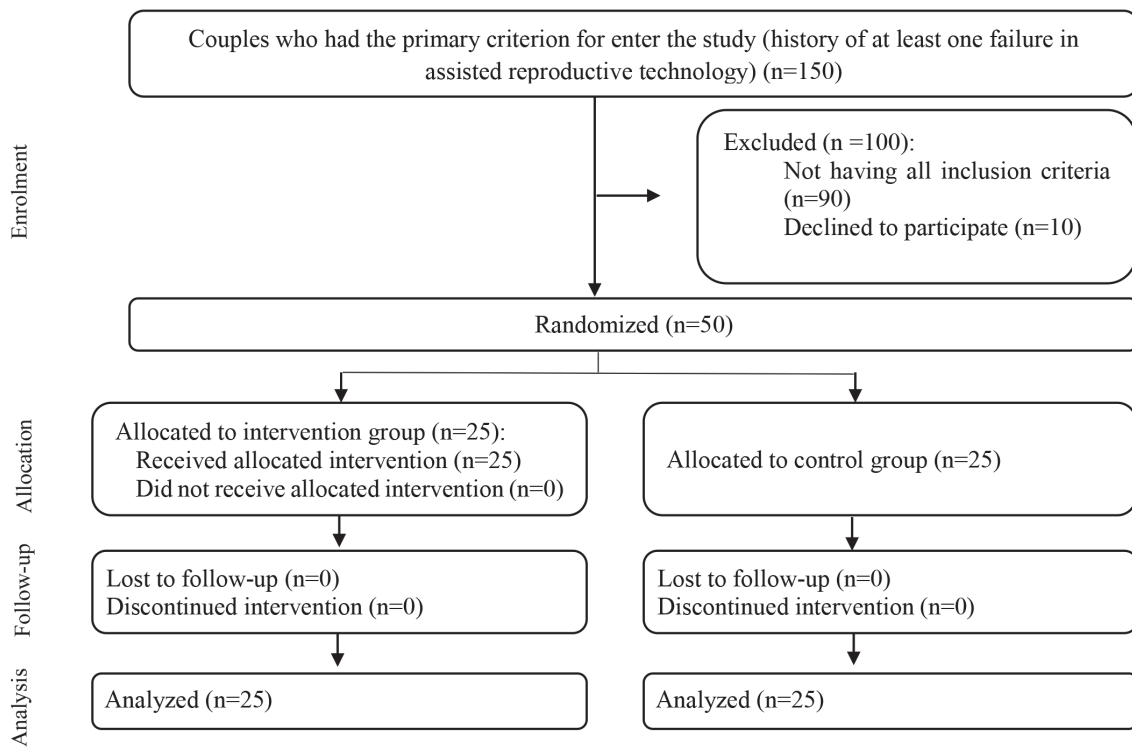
Enrolment

Couples who had the primary criterion for enter the study (history of at least one failure in assisted reproductive technology) (n=150)

Excluded (n =100):
Not having all inclusion criteria (n=90)
Declined to participate (n=10)

Randomized (n=50)

Allocation

Allocated to intervention group (n=25):
Received allocated intervention (n=25)
Did not receive allocated intervention (n=0)

Allocated to control group (n=25)

Follow-up

Lost to follow-up (n=0)
Discontinued intervention (n=0)

Lost to follow-up (n=0)
Discontinued intervention (n=0)

Analysis

Analyzed (n=25)

Analyzed (n=25)